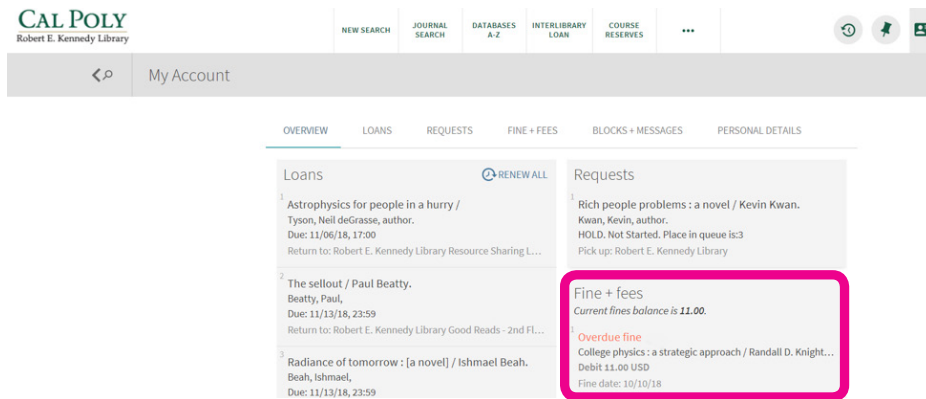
CAL POLY
Robert E. Kennedy Library

NEW SEARCH
JOURNAL SEARCH
DATABASES A-Z
INTERLIBRARY LOAN
COURSE RESERVES
...

My Account

OVERVIEW
LOANS
REQUESTS
FINE + FEES
BLOCKS + MESSAGES
PERSONAL DETAILS

Loans
RENEW ALL

1
Astrophysics for people in a hurry /
Tyson, Neil deGrasse, author.
Due: 11/06/18, 17:00
Return to: Robert E. Kennedy Library Resource Sharing L...

2
The sellout / Paul Beatty.
Beatty, Paul,
Due: 11/13/18, 23:59
Return to: Robert E. Kennedy Library Good Reads - 2nd Fl...

3
Radiance of tomorrow : [a novel] / Ishmael Beah.
Beah, Ishmael,
Due: 11/13/18, 23:59

Requests

1
Rich people problems : a novel / Kevin Kwan.
Kwan, Kevin, author.
HOLD. Not Started. Place in queue is:3
Pick up: Robert E. Kennedy Library

Fine + fees
Current fines balance is 11.00.

1
Overdue fine
College physics : a strategic approach / Randall D. Knight...
Debit 11.00 USD
Fine date: 10/10/18